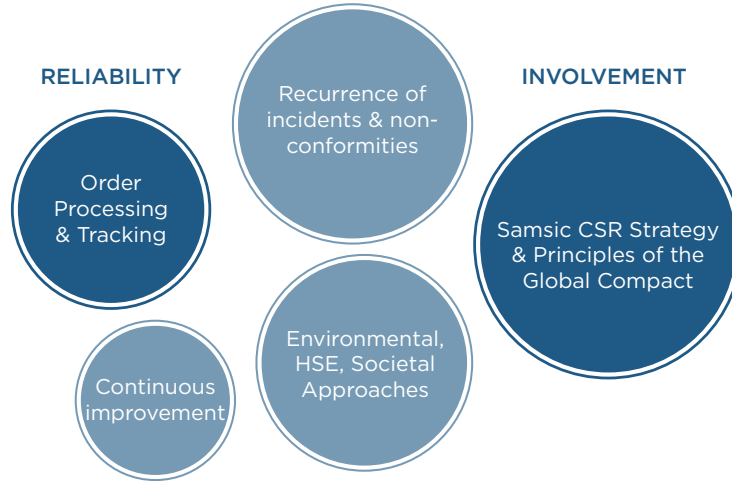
RELIABILITY

Recurrence of incidents & nonconformities

INVOLVEMENT

Order Processing & Tracking

Samsic CSR Strategy & Principles of the Global Compact

Environmental, HSE, Societal Approaches

Continuous improvement